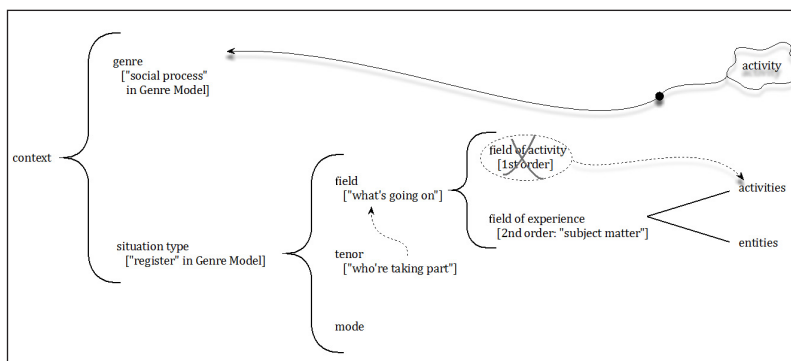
genre
["social process" in Genre Model]

activity

context

field of activity
[1st order]

field
["what's going on"]

activities

field of experience
[2nd order: "subject matter"]

entities

situation type
["register" in Genre Model]

tenor
["who're taking part"]

mode